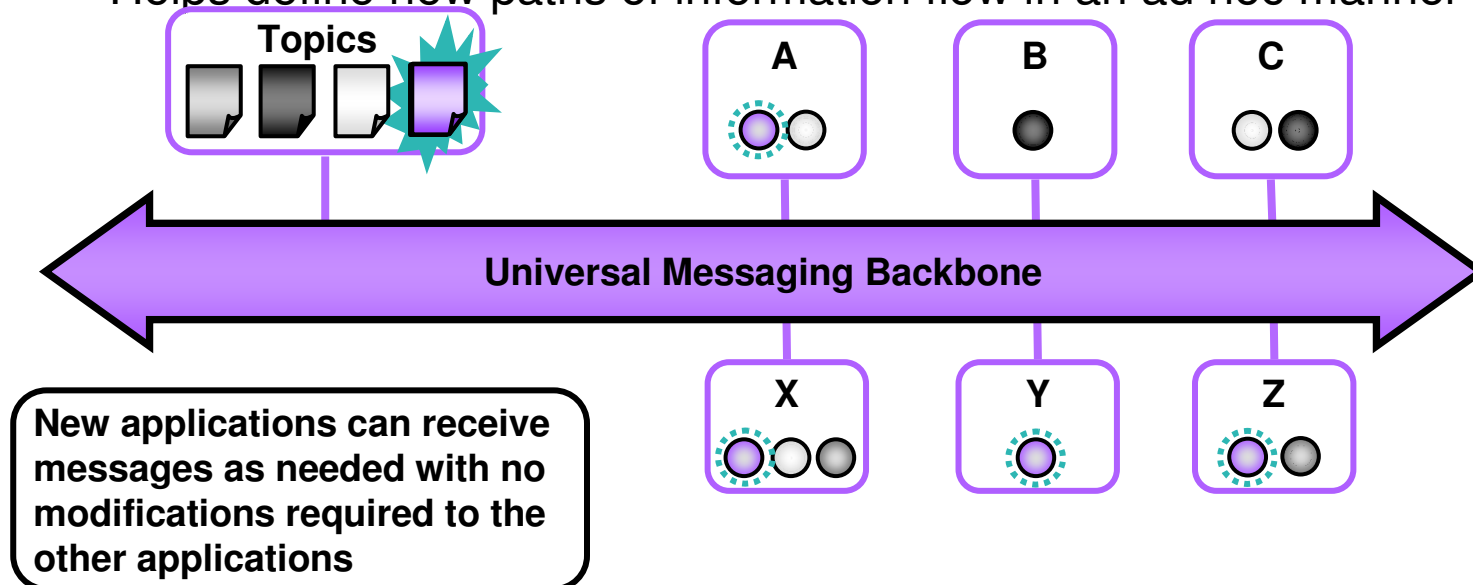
Helps define new paths of information flow in an ad hoc manner

Topics

A

B

C

Universal Messaging Backbone

X

Y

Z

New applications can receive messages as needed with no modifications required to the other applications